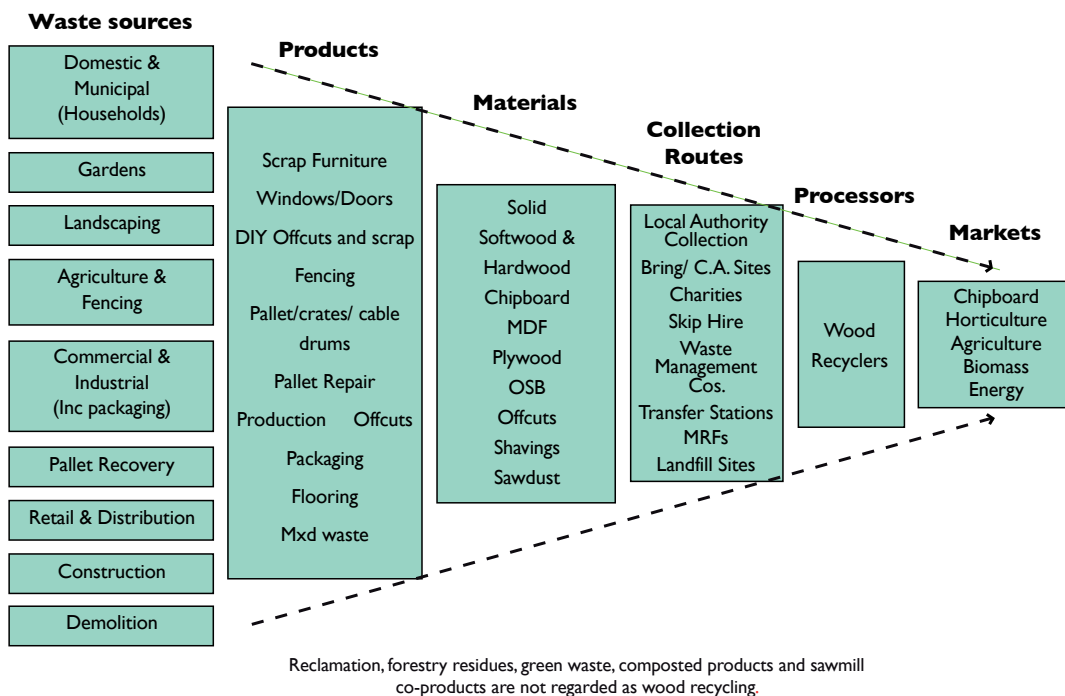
Waste sources

Domestic & Municipal (Households)

Gardens

Landscaping

Agriculture & Fencing

Commercial & Industrial (Inc packaging)

Pallet Recovery

Retail & Distribution

Construction

Demolition

Products

Scrap Furniture
Windows/Doors
DIY Offcuts and scrap
Fencing
Pallet/crates/ cable drums
Pallet Repair
Production Offcuts
Packaging
Flooring
Mxd waste

Materials

Solid
Softwood &
Hardwood
Chipboard
MDF
Plywood
OSB
Offcuts
Shavings
Sawdust

Collection Routes

Local Authority Collection
Bring/ C.A. Sites
Charities
Skip Hire
Waste Management Cos.
Transfer Stations
MRFs
Landfill Sites

Processors

Wood Recyclers

Markets

Chipboard
Horticulture
Agriculture
Biomass
Energy

Reclamation, forestry residues, green waste, composted products and sawmill co-products are not regarded as wood recycling.